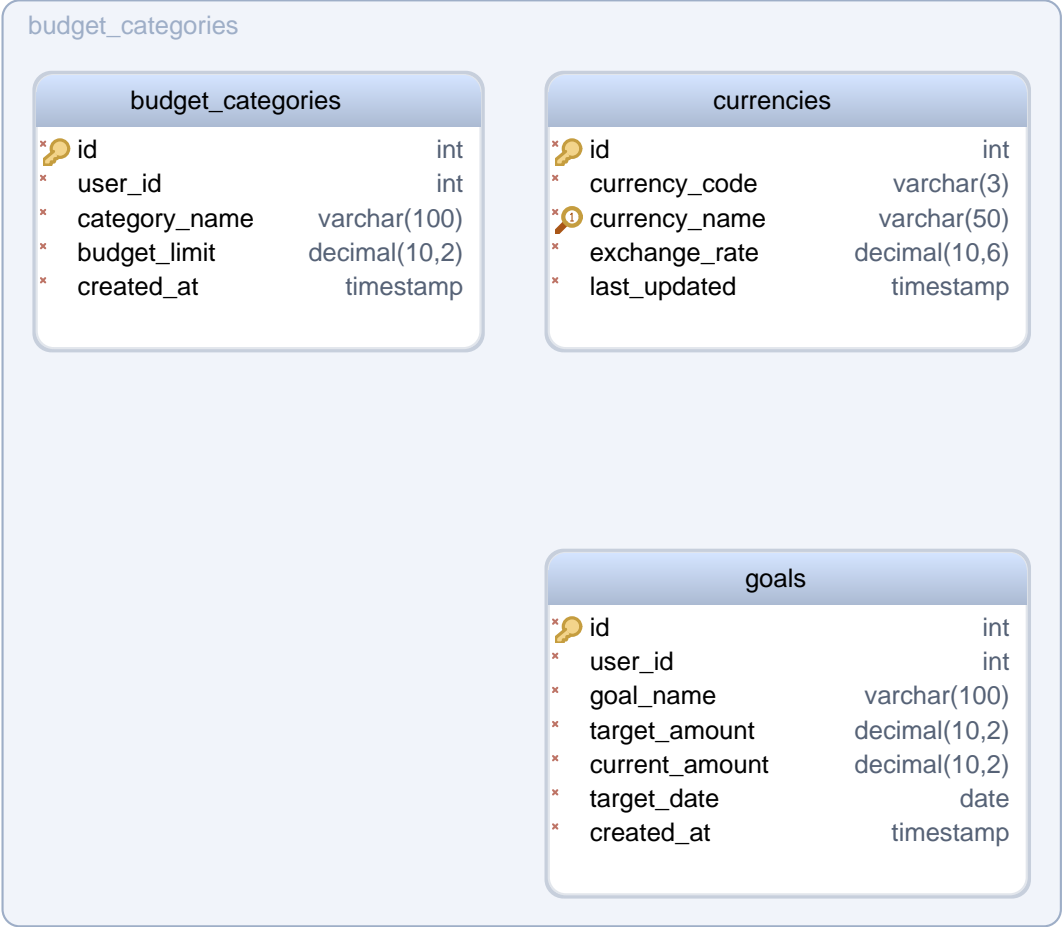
budget_categories

budget_categories

| | |
|---|---|
| id | int |
| user_id | int |
| category_name | varchar(100) |
| budget_limit | decimal(10,2) |
| created_at | timestamp |

currencies

| | |
|---|---|
| id | int |
| currency_code | varchar(3) |
| currency_name | varchar(50) |
| exchange_rate | decimal(10,6) |
| last_updated | timestamp |

goals

| | |
|---|---|
| id | int |
| user_id | int |
| goal_name | varchar(100) |
| target_amount | decimal(10,2) |
| current_amount | decimal(10,2) |
| target_date | date |
| created_at | timestamp |